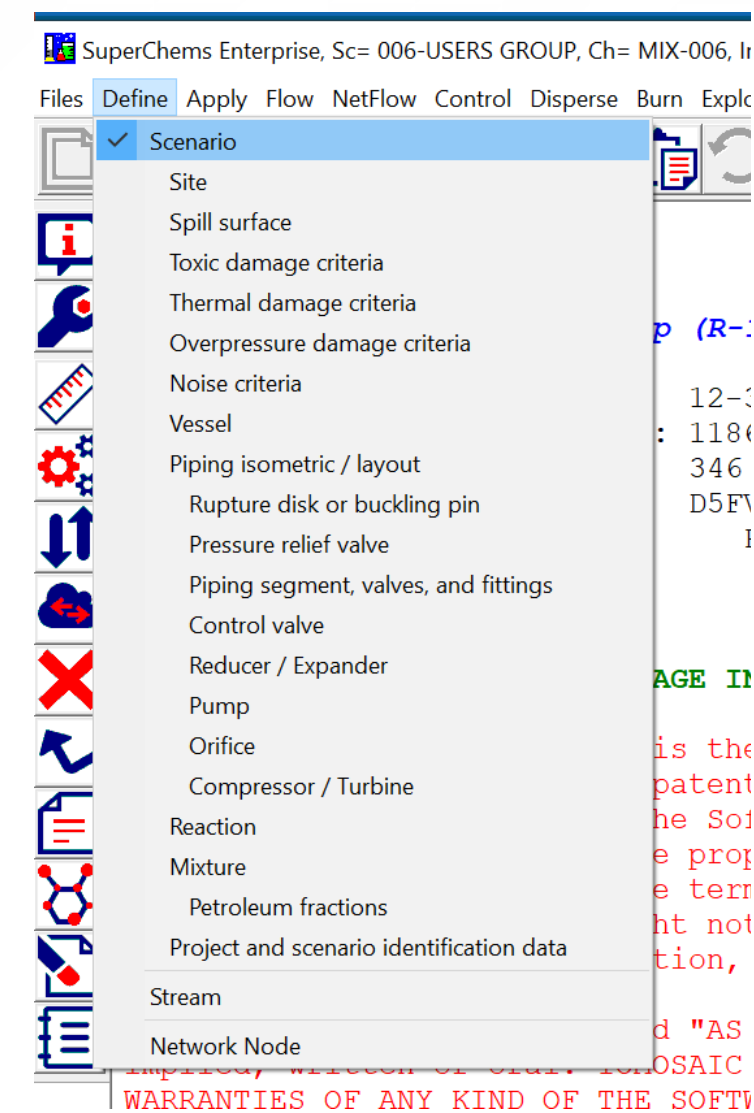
SuperChems Enterprise, Sc= 006-USERS GROUP, Ch= MIX-006, I

Files Define Apply Flow NetFlow Control Disperse Burn Explo

Scenario
Site
Spill surface
Toxic damage criteria
Thermal damage criteria
Overpressure damage criteria
Noise criteria
Vessel
Piping isometric / layout
Rupture disk or buckling pin
Pressure relief valve
Piping segment, valves, and fittings
Control valve
Reducer / Expander
Pump
Orifice
Compressor / Turbine
Reaction
Mixture
Petroleum fractions
Project and scenario identification data
Stream
Network Node

p (R-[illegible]

12-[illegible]
: 118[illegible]
346
D5F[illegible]

AGE I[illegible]
is the
patent
he So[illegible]
e prop
e term
ht not
tion,
d "AS
implied, written or oral. IOMOSAIC
WARRANTIES OF ANY KIND OF THE SOFT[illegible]